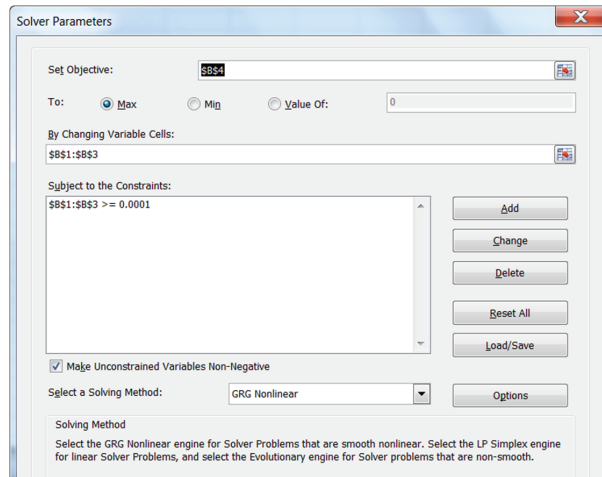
Solver Parameters

Set Objective: $B$4

To: Max Min Value Of: 0

By Changing Variable Cells:

$B$1:$B$3

Subject to the Constraints:

$B$1:$B$3 >= 0.0001

Add

Change

Delete

Reset All

Load/Save

Make Unconstrained Variables Non-Negative

Select a Solving Method: GRG Nonlinear

Options

Solving Method

Select the GRG Nonlinear engine for Solver Problems that are smooth nonlinear. Select the LP Simplex engine for linear Solver Problems, and select the Evolutionary engine for Solver problems that are non-smooth.